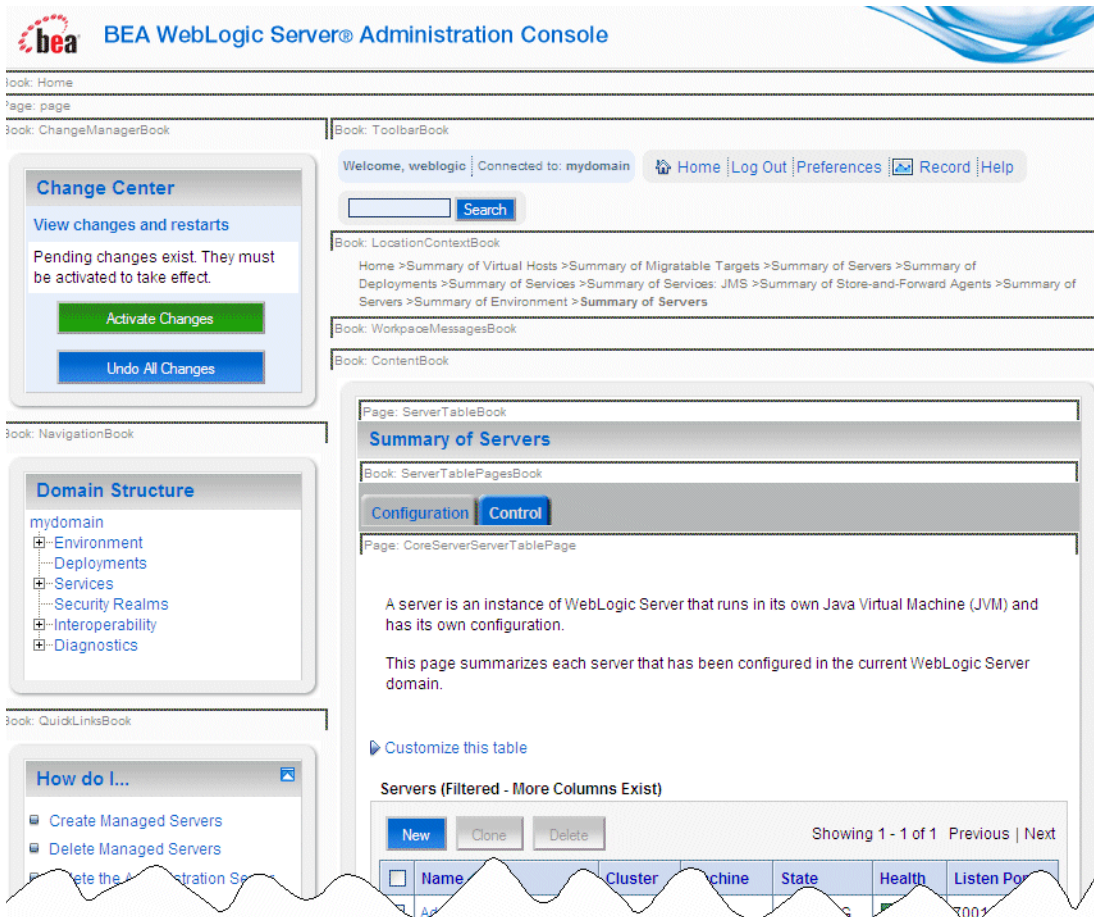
bea BEA WebLogic Server® Administration Console

Book: Home

Page: page

Book: ChangeManagerBook

Change Center

View changes and restarts

Pending changes exist. They must be activated to take effect.

Activate Changes

Undo All Changes

Book: NavigationBook

Domain Structure

mydomain
Environment
Deployments
Services
Security Realms
Interoperability
Diagnostics

Book: QuickLinksBook

How do I...

Create Managed Servers

Delete Managed Servers

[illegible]ete the A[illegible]stration Se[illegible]

Book: ToolbarBook

Welcome, weblogic | Connected to: mydomain

Home Log Out Preferences Record Help

Search

Book: LocationContextBook

Home >Summary of Virtual Hosts >Summary of Migratable Targets >Summary of Servers >Summary of Deployments >Summary of Services >Summary of Services: JMS >Summary of Store-and-Forward Agents >Summary of Servers >Summary of Environment >Summary of Servers

Book: WorkpaceMessagesBook

Book: ContentBook

Page: ServerTableBook

Summary of Servers

Book: ServerTablePagesBook

Configuration Control

Page: CoreServerServerTablePage

A server is an instance of WebLogic Server that runs in its own Java Virtual Machine (JVM) and has its own configuration.

This page summarizes each server that has been configured in the current WebLogic Server domain.

Customize this table

Servers (Filtered - More Columns Exist)

New Clone Delete

Showing 1 - 1 of 1 Previous | Next

| | Name | Cluster | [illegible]chine | State | Health | Listen Po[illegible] |
|---|---|---|---|---|---|---|
| | Ad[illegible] | | | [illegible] | | 7001 |